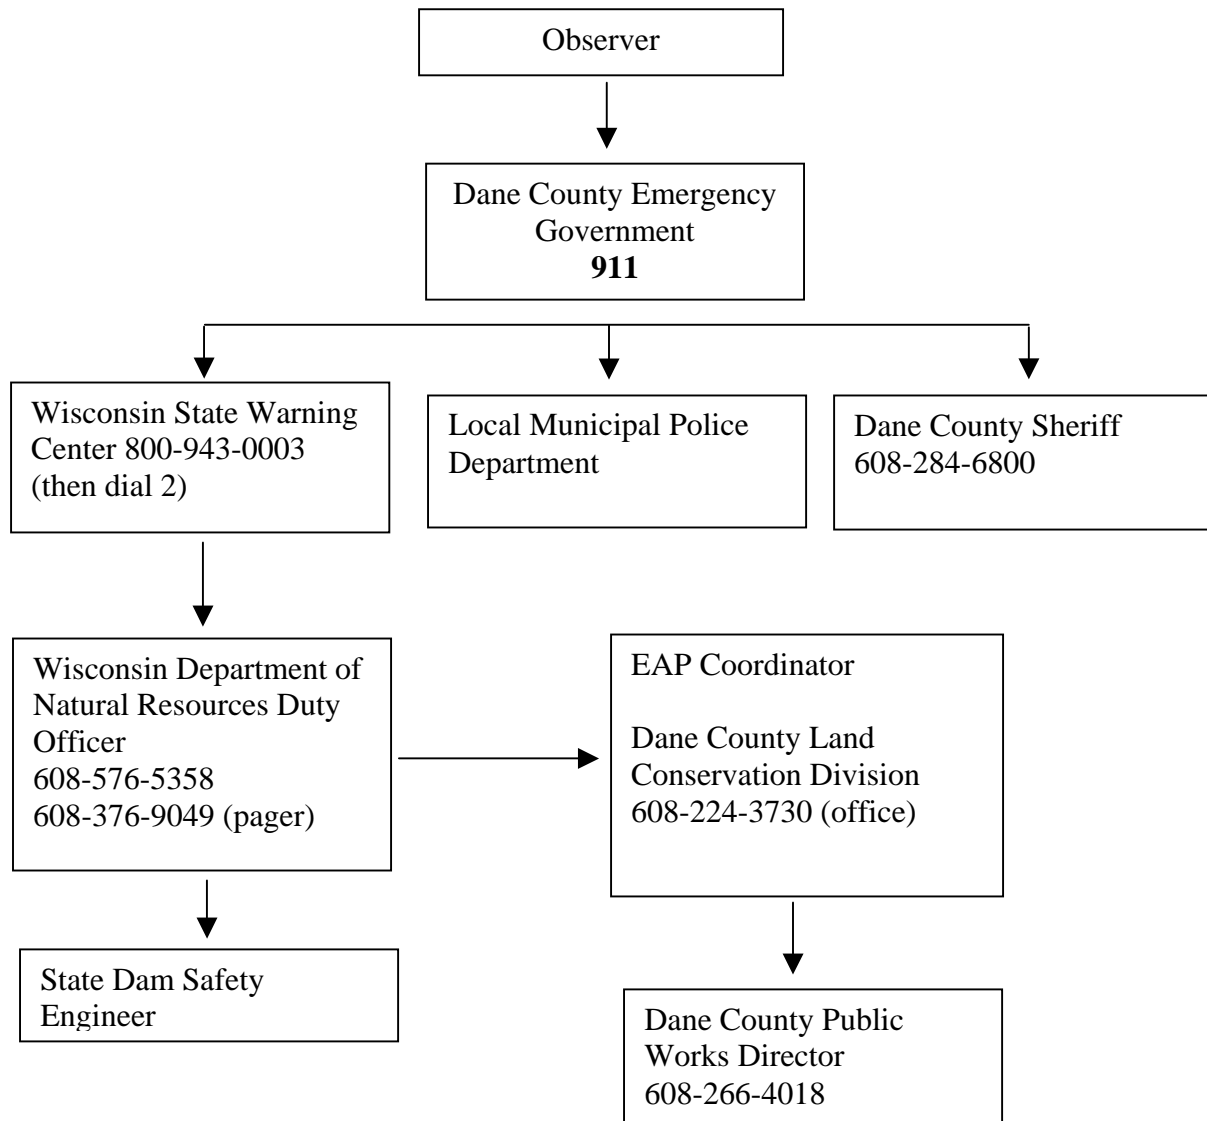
Observer

Dane County Emergency Government
**911**

Wisconsin State Warning Center 800-943-0003 (then dial 2)

Local Municipal Police Department

Dane County Sheriff
608-284-6800

Wisconsin Department of Natural Resources Duty Officer
608-576-5358
608-376-9049 (pager)

EAP Coordinator

Dane County Land Conservation Division
608-224-3730 (office)

State Dam Safety Engineer

Dane County Public Works Director
608-266-4018